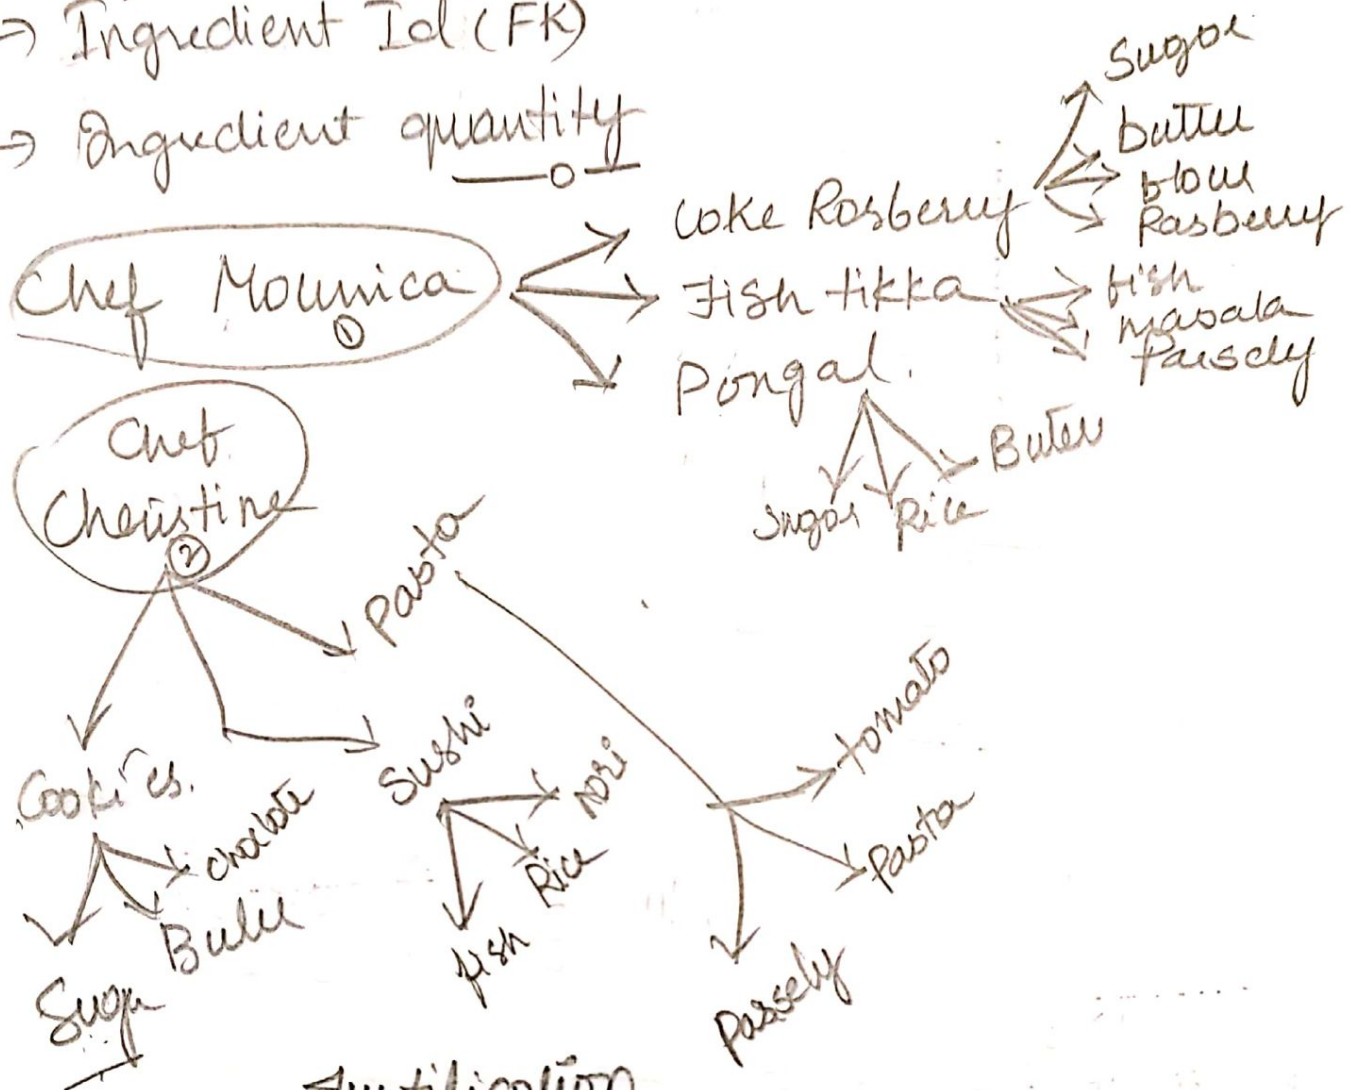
⇒ Ingredient Id (FK)
⇒ Ingredient quantity

Chef Mounica ①
Coke Rosberry
Sugar
butter
flour
Rasberry
Fish tikka
fish
masala
Parsely
Pongal
Sugar
Rice
Butter

Chef Chrostine ②
Pasta
Cookies
chocolate
Butter
Sugar
Sushi
Nori
Rice
fish
tomato
Pasta
Parsely

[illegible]